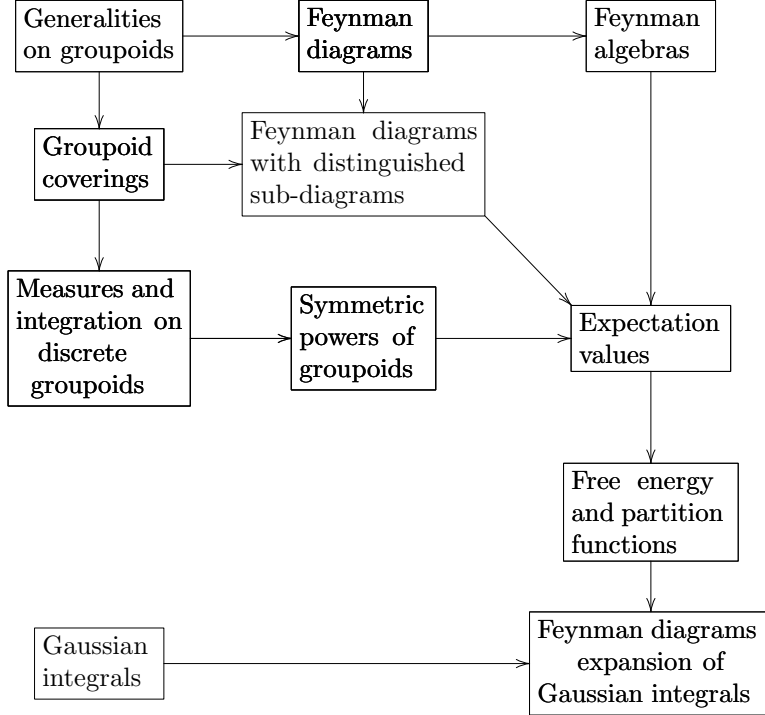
Generalities on groupoids

Feynman diagrams

Feynman algebras

Groupoid coverings

Feynman diagrams with distinguished sub-diagrams

Measures and integration on discrete groupoids

Symmetric powers of groupoids

Expectation values

Free energy and partition functions

Gaussian integrals

Feynman diagrams expansion of Gaussian integrals